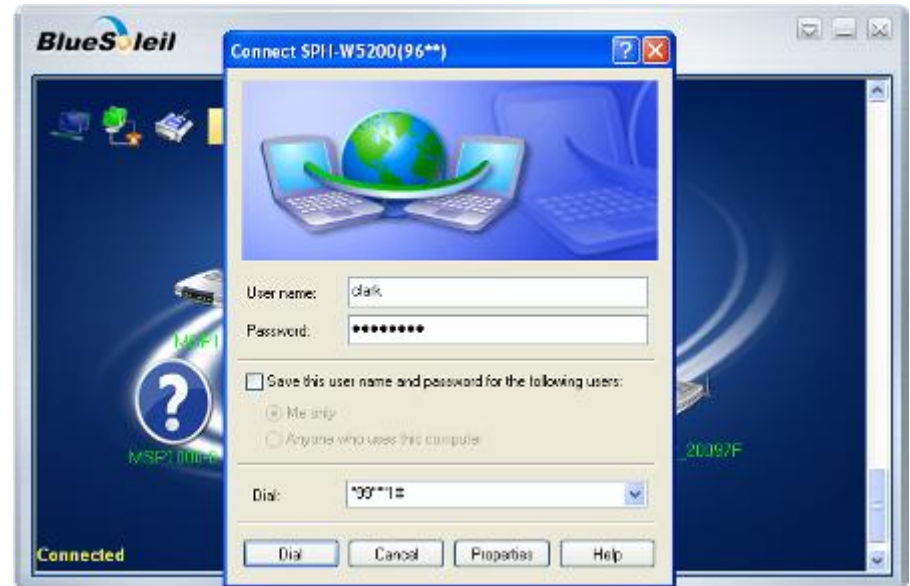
BlueSoleil

Connect SPH-W5200(96**)

User name: clark

Password: ••••••••

Save this user name and password for the following users:

Me only

Anyone who uses this computer

Dial: *99***1#

Dial Cancel Properties Help

MSP1

MSP1000-6

_20097F

Connected